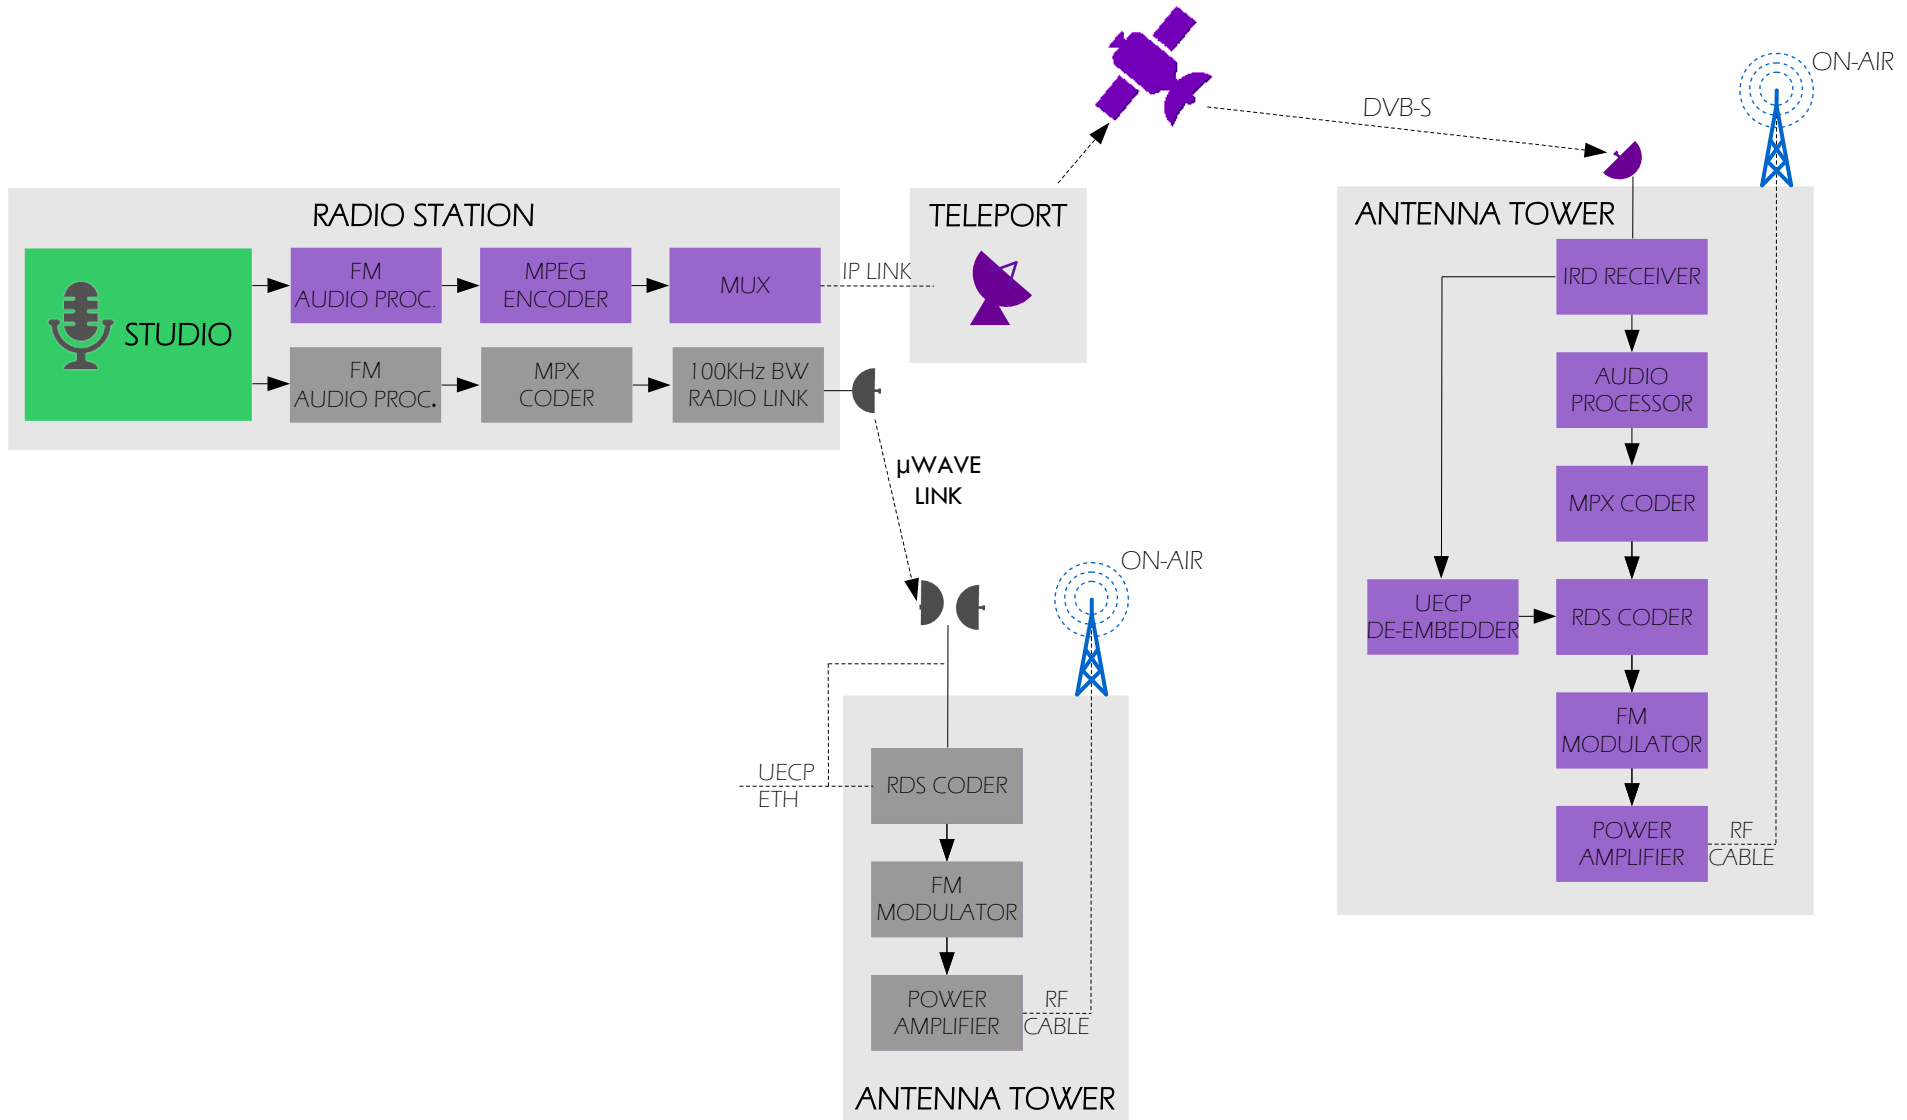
ON-AIR

DVB-S

RADIO STATION

TELEPORT

ANTENNA TOWER

STUDIO

FM AUDIO PROC.

MPEG ENCODER

MUX

IP LINK

FM AUDIO PROC.

MPX CODER

100KHz BW RADIO LINK

IRD RECEIVER

AUDIO PROCESSOR

MPX CODER

μWAVE LINK

ON-AIR

UECP DE-EMBEDDER

RDS CODER

FM MODULATOR

POWER AMPLIFIER

RF CABLE

UECP ETH

RDS CODER

FM MODULATOR

POWER AMPLIFIER

RF CABLE

ANTENNA TOWER